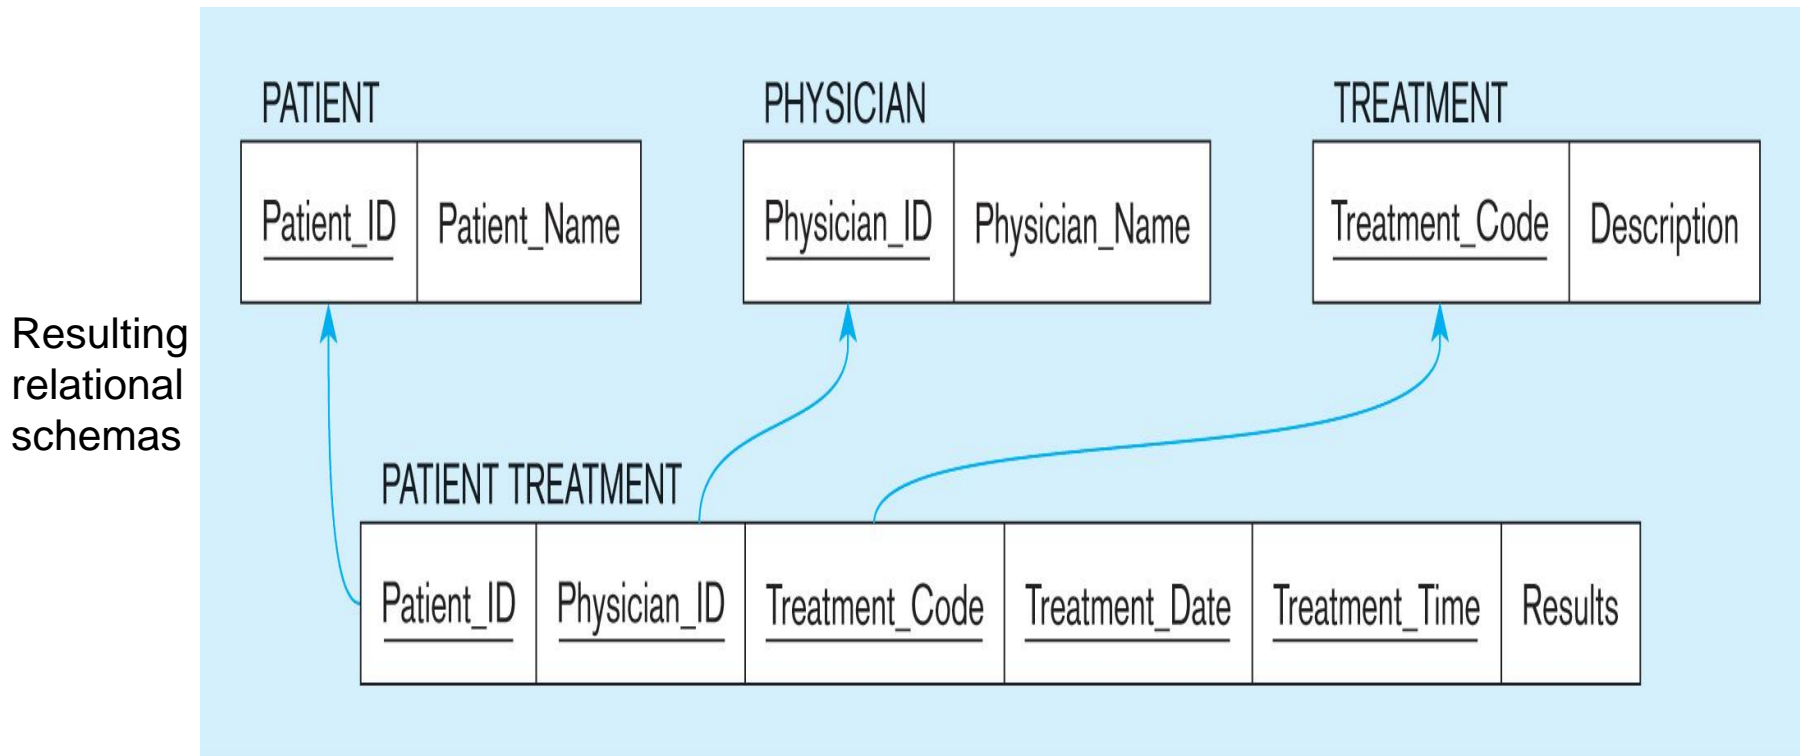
Resulting relational schemas

PATIENT

| Patient_ID | Patient_Name |
|---|---|

PHYSICIAN

| Physician_ID | Physician_Name |
|---|---|

TREATMENT

| Treatment_Code | Description |
|---|---|

PATIENT TREATMENT

| Patient_ID | Physician_ID | Treatment_Code | Treatment_Date | Treatment_Time | Results |
|---|---|---|---|---|---|